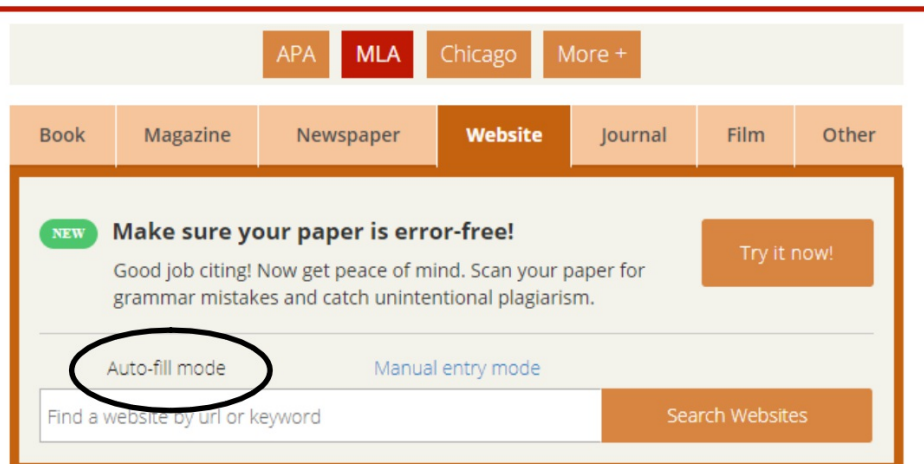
APA MLA Chicago More +

Book Magazine Newspaper Website Journal Film Other

NEW Make sure your paper is error-free!

Good job citing! Now get peace of mind. Scan your paper for grammar mistakes and catch unintentional plagiarism.

Try it now!

Auto-fill mode Manual entry mode

Find a website by url or keyword

Search Websites